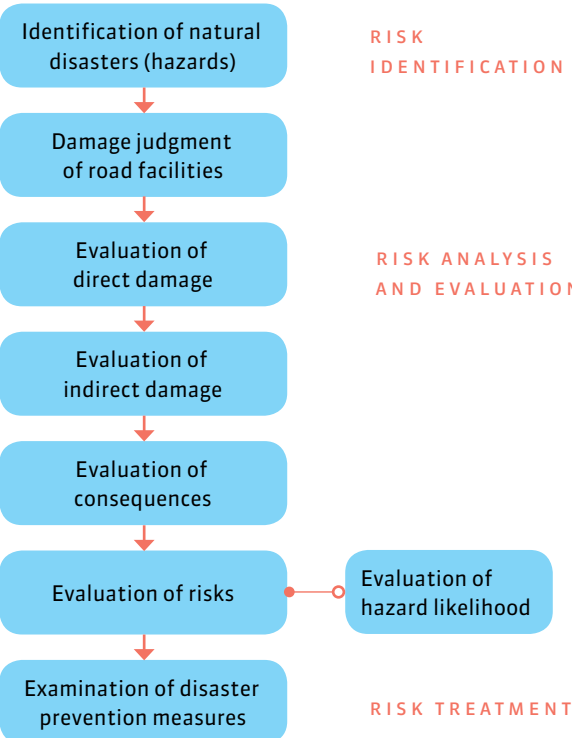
Identification of natural disasters (hazards)

RISK IDENTIFICATION

Damage judgment of road facilities

Evaluation of direct damage

RISK ANALYSIS AND EVALUATION

Evaluation of indirect damage

Evaluation of consequences

Evaluation of risks

Evaluation of hazard likelihood

Examination of disaster prevention measures

RISK TREATMENT